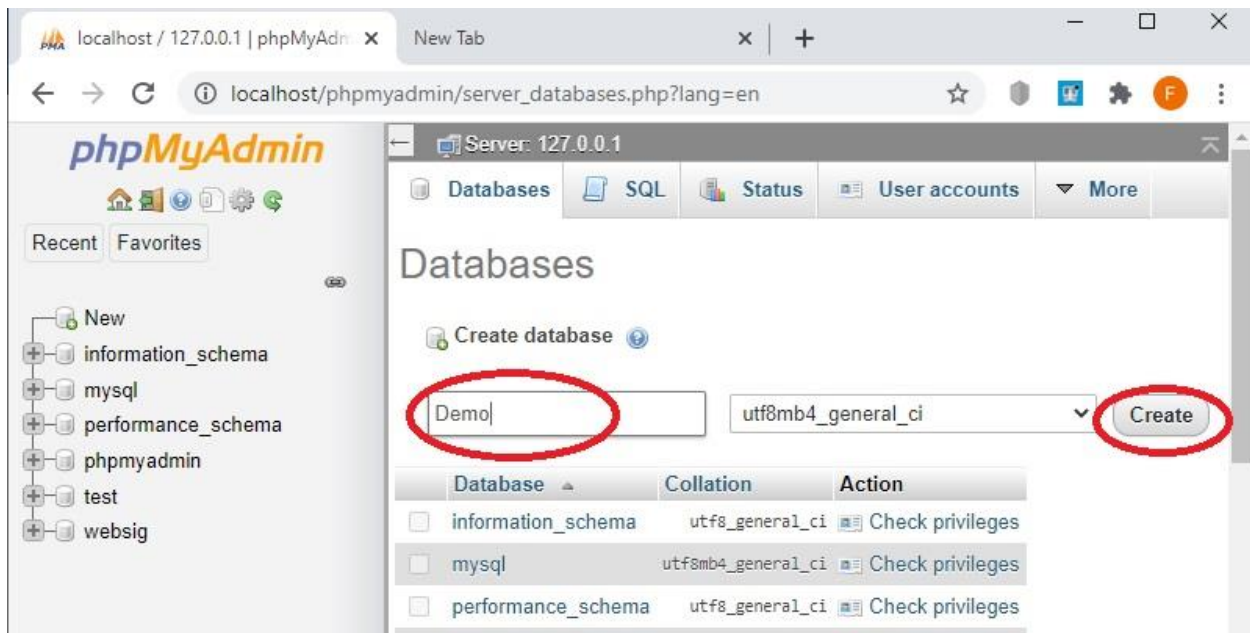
localhost / 127.0.0.1 | phpMyAdm ×
New Tab ×
+
localhost/phpmyadmin/server_databases.php?lang=en
F

phpMyAdmin
Recent Favorites
New
information_schema
mysql
performance_schema
phpmyadmin
test
websig

Server: 127.0.0.1
Databases SQL Status User accounts More

Databases

Create database

Demo
utf8mb4_general_ci
Create

| Database | Collation | Action |
|---|---|---|
| information_schema | utf8_general_ci | Check privileges |
| mysql | utf8mb4_general_ci | Check privileges |
| performance_schema | utf8_general_ci | Check privileges |